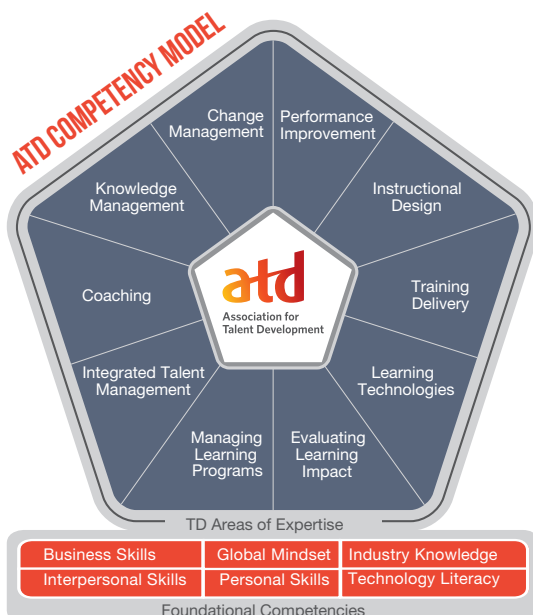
ATD COMPETENCY MODEL

Change Management

Performance Improvement

Instructional Design

Training Delivery

Learning Technologies

Evaluating Learning Impact

Managing Learning Programs

Integrated Talent Management

Coaching

Knowledge Management

atd
Association for Talent Development

TD Areas of Expertise

| Business Skills | Global Mindset | Industry Knowledge |
|---|---|---|
| Interpersonal Skills | Personal Skills | Technology Literacy |

Foundational Competencies